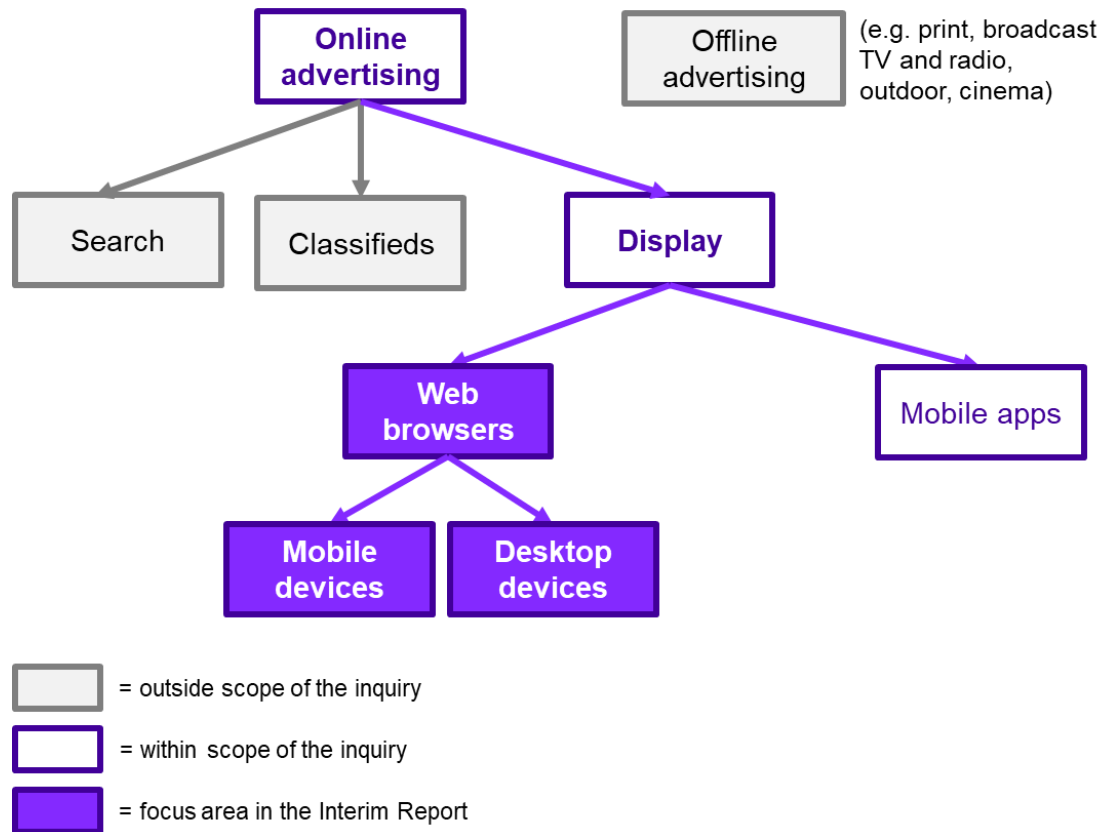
Online advertising

Offline advertising

(e.g. print, broadcast TV and radio, outdoor, cinema)

Search

Classifieds

Display

Web browsers

Mobile apps

Mobile devices

Desktop devices

= outside scope of the inquiry

= within scope of the inquiry

= focus area in the Interim Report